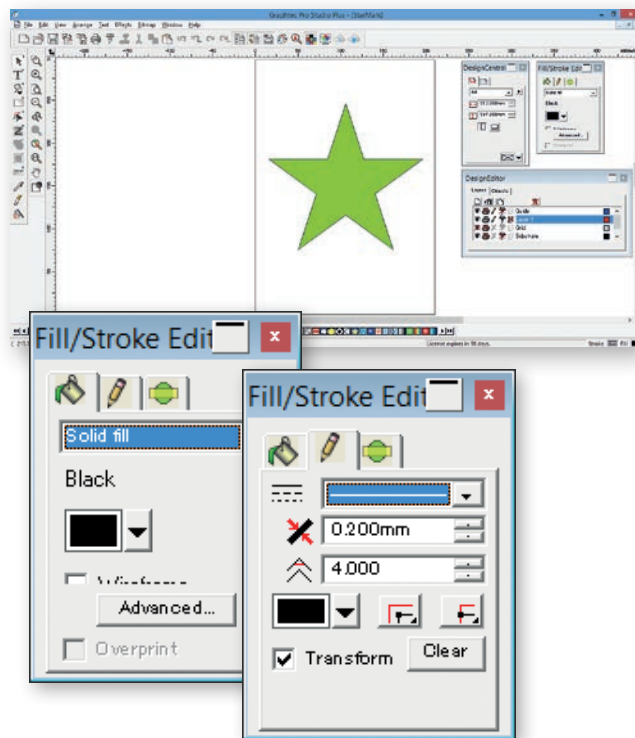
Graphtec Pro Studio Plus - [Untitled]

File Edit View Arrange Text Effects Bitmap Window Help

DesignCentral

Fill/Stroke Edit

Black

Advanced...

DesignEditor

Layer 1

License expires in 30 days.

Fill/Stroke Edit

Solid fill

Black

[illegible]

Advanced...

Overprint

Fill/Stroke Edit

0.200mm

4.000

Transform

Clear